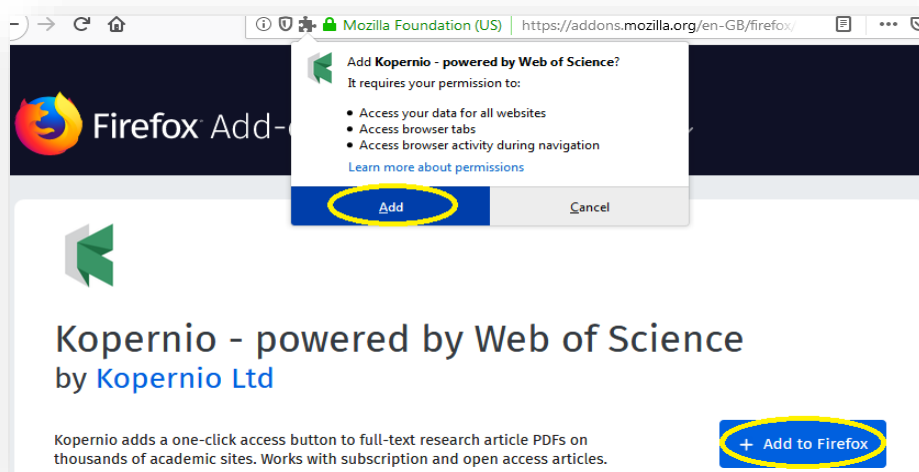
Mozilla Foundation (US) https://addons.mozilla.org/en-GB/firefox/

Add **Kopernio - powered by Web of Science**?
It requires your permission to:

- Access your data for all websites
- Access browser tabs
- Access browser activity during navigation

Learn more about permissions

Add Cancel

Firefox Add-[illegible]

Kopernio - powered by Web of Science
by Kopernio Ltd

Kopernio adds a one-click access button to full-text research article PDFs on thousands of academic sites. Works with subscription and open access articles.

+ Add to Firefox